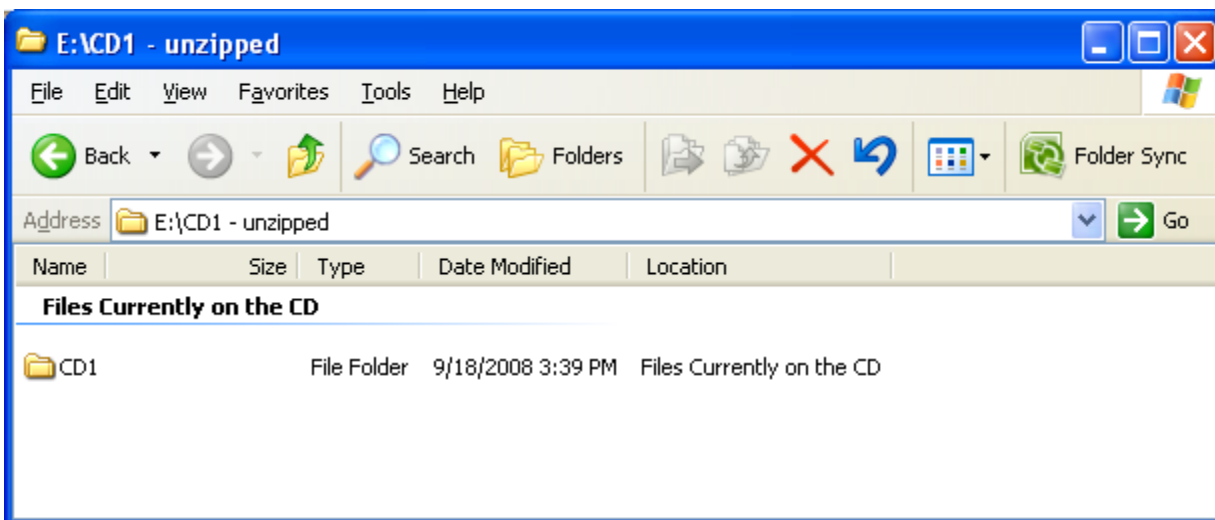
E:\CD1 - unzipped

File Edit View Favorites Tools Help

Back Search Folders Folder Sync

Address E:\CD1 - unzipped Go

| Name | Size | Type | Date Modified | Location |
|---|---|---|---|---|
| **Files Currently on the CD** | | | | |
| CD1 | | File Folder | 9/18/2008 3:39 PM | Files Currently on the CD |